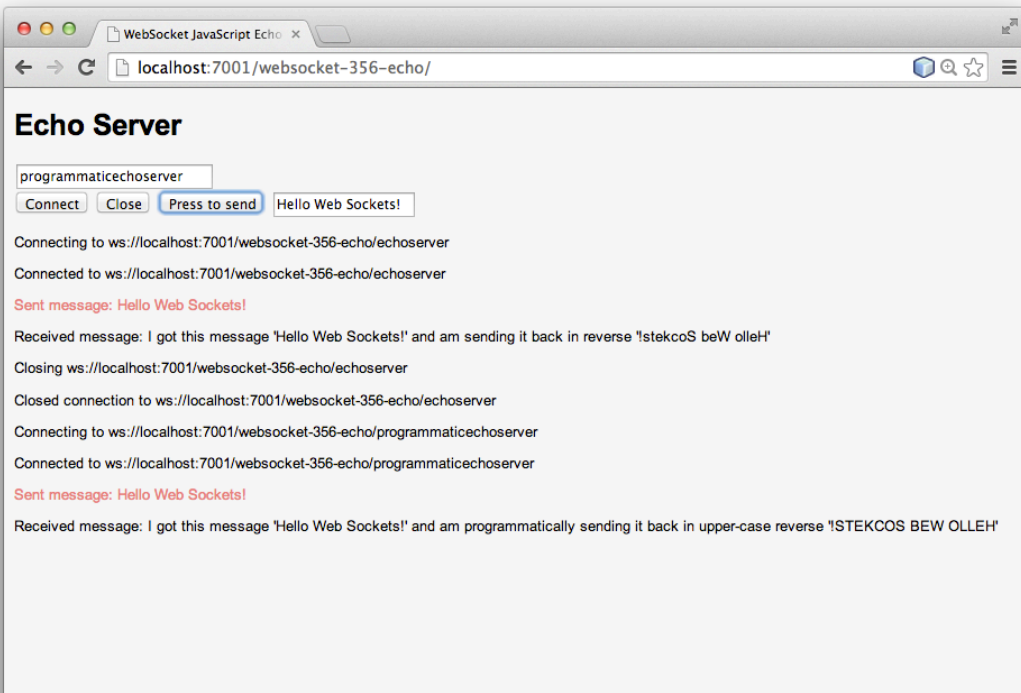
WebSocket JavaScript Echo ×

localhost:7001/websocket-356-echo/

Echo Server

programmaticechoserver

Connect Close Press to send Hello Web Sockets!

Connecting to ws://localhost:7001/websocket-356-echo/echoserver

Connected to ws://localhost:7001/websocket-356-echo/echoserver

Sent message: Hello Web Sockets!

Received message: I got this message 'Hello Web Sockets!' and am sending it back in reverse '!stekcoS beW olleH'

Closing ws://localhost:7001/websocket-356-echo/echoserver

Closed connection to ws://localhost:7001/websocket-356-echo/echoserver

Connecting to ws://localhost:7001/websocket-356-echo/programmaticechoserver

Connected to ws://localhost:7001/websocket-356-echo/programmaticechoserver

Sent message: Hello Web Sockets!

Received message: I got this message 'Hello Web Sockets!' and am programmatically sending it back in upper-case reverse '!STEKCOS BEW OLLEH'